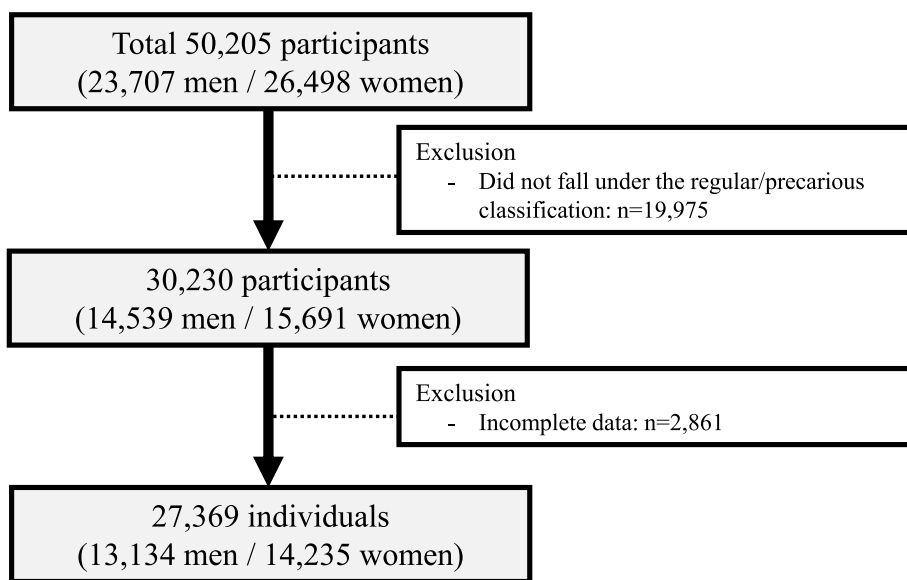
Total 50,205 participants
(23,707 men / 26,498 women)

Exclusion
- Did not fall under the regular/precarious classification: n=19,975

30,230 participants
(14,539 men / 15,691 women)

Exclusion
- Incomplete data: n=2,861

27,369 individuals
(13,134 men / 14,235 women)